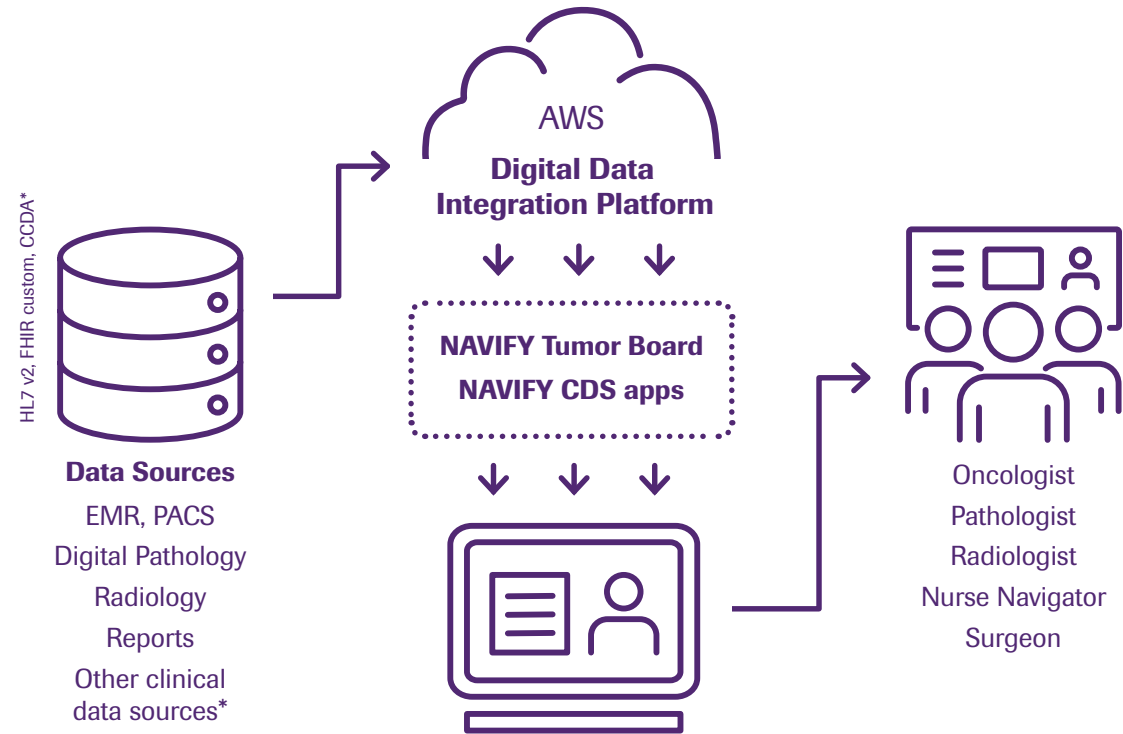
HL7 v2, FHIR custom, CCDA*

Data Sources
EMR, PACS
Digital Pathology
Radiology
Reports
Other clinical data sources*

AWS
Digital Data Integration Platform

NAVIFY Tumor Board
NAVIFY CDS apps

Oncologist
Pathologist
Radiologist
Nurse Navigator
Surgeon